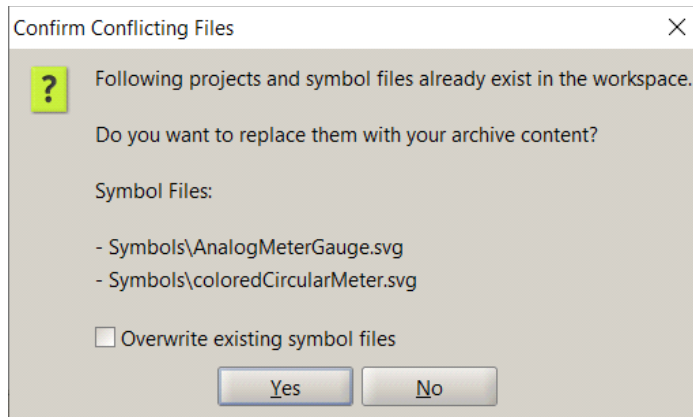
Confirm Conflicting Files

×

?

Following projects and symbol files already exist in the workspace.

Do you want to replace them with your archive content?

Symbol Files:

- Symbols\AnalogMeterGauge.svg
- Symbols\coloredCircularMeter.svg

Overwrite existing symbol files

Yes

No